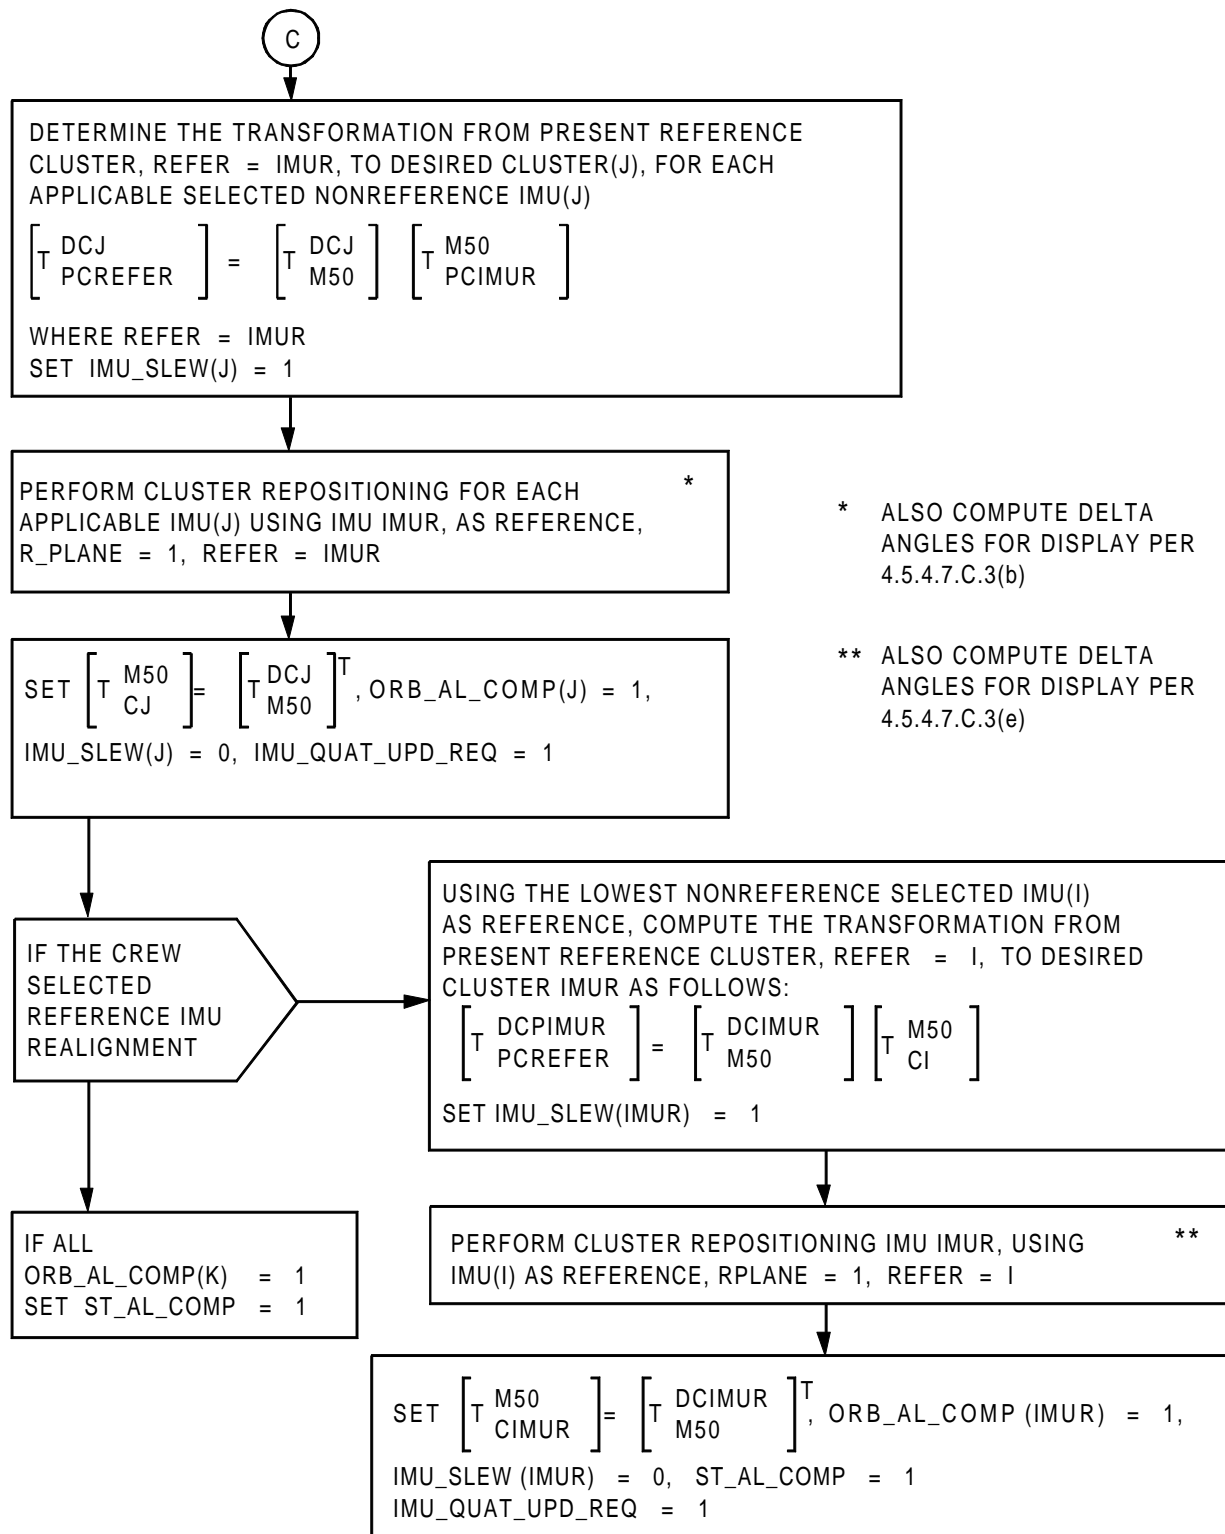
C

DETERMINE THE TRANSFORMATION FROM PRESENT REFERENCE CLUSTER, REFER = IMUR, TO DESIRED CLUSTER(J), FOR EACH APPLICABLE SELECTED NONREFERENCE IMU(J)

$\left[T^{DCJ}_{PCREFER}\right] = \left[T^{DCJ}_{M50}\right]\left[T^{M50}_{PCIMUR}\right]$

WHERE REFER = IMUR
SET IMU_SLEW(J) = 1

PERFORM CLUSTER REPOSITIONING FOR EACH APPLICABLE IMU(J) USING IMU IMUR, AS REFERENCE, R_PLANE = 1, REFER = IMUR *

* ALSO COMPUTE DELTA ANGLES FOR DISPLAY PER 4.5.4.7.C.3(b)

SET $\left[T^{M50}_{CJ}\right] = \left[T^{DCJ}_{M50}\right]^T$, ORB_AL_COMP(J) = 1,
IMU_SLEW(J) = 0, IMU_QUAT_UPD_REQ = 1

** ALSO COMPUTE DELTA ANGLES FOR DISPLAY PER 4.5.4.7.C.3(e)

IF THE CREW SELECTED REFERENCE IMU REALIGNMENT

USING THE LOWEST NONREFERENCE SELECTED IMU(I) AS REFERENCE, COMPUTE THE TRANSFORMATION FROM PRESENT REFERENCE CLUSTER, REFER = I, TO DESIRED CLUSTER IMUR AS FOLLOWS:
$\left[T^{DCPIMUR}_{PCREFER}\right] = \left[T^{DCIMUR}_{M50}\right]\left[T^{M50}_{CI}\right]$
SET IMU_SLEW(IMUR) = 1

IF ALL
ORB_AL_COMP(K) = 1
SET ST_AL_COMP = 1

PERFORM CLUSTER REPOSITIONING IMU IMUR, USING IMU(I) AS REFERENCE, RPLANE = 1, REFER = I **

SET $\left[T^{M50}_{CIMUR}\right] = \left[T^{DCIMUR}_{M50}\right]^T$, ORB_AL_COMP (IMUR) = 1,
IMU_SLEW (IMUR) = 0, ST_AL_COMP = 1
IMU_QUAT_UPD_REQ = 1